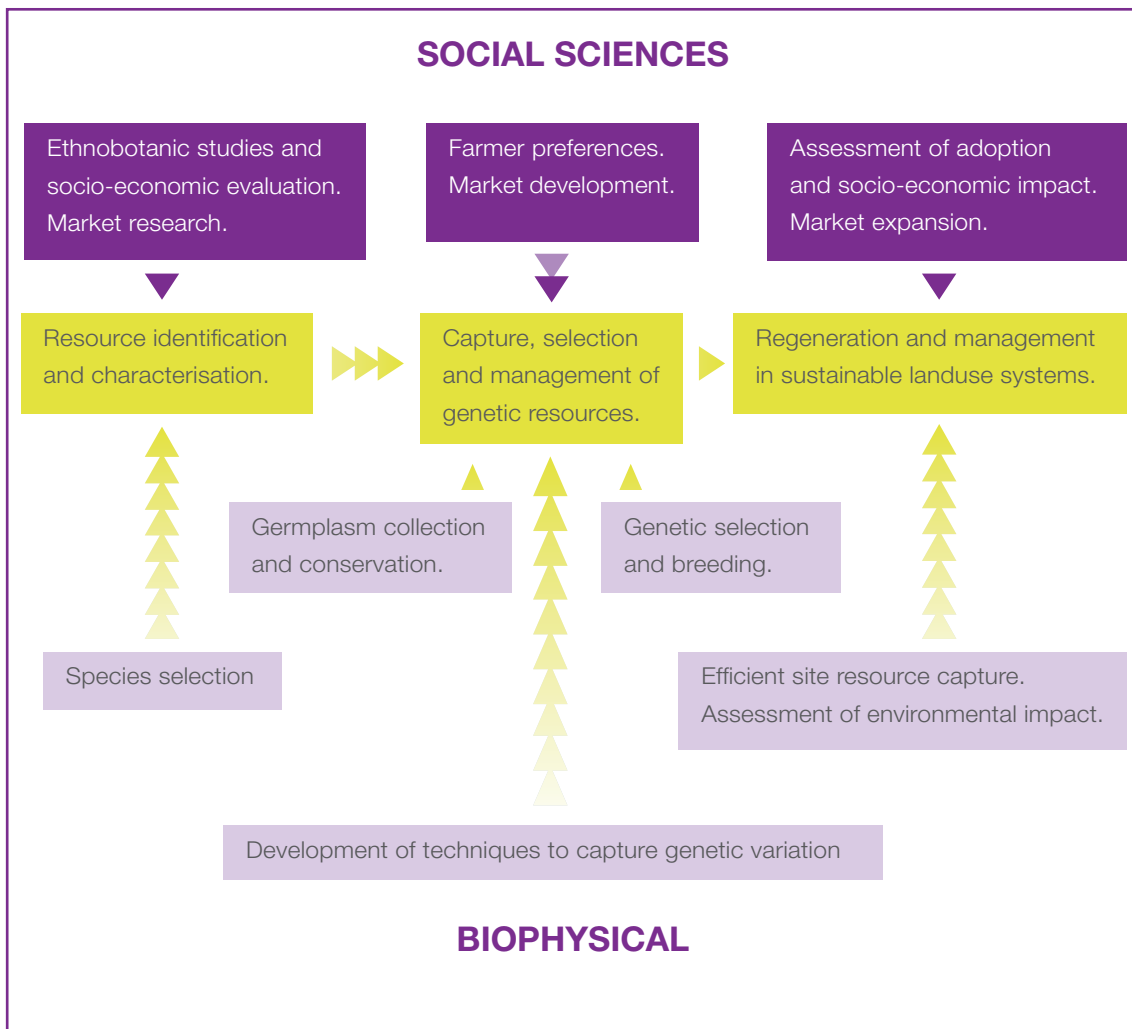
SOCIAL SCIENCES

Ethnobotanic studies and socio-economic evaluation. Market research.

Farmer preferences. Market development.

Assessment of adoption and socio-economic impact. Market expansion.

Resource identification and characterisation.

Capture, selection and management of genetic resources.

Regeneration and management in sustainable landuse systems.

Germplasm collection and conservation.

Genetic selection and breeding.

Species selection

Efficient site resource capture. Assessment of environmental impact.

Development of techniques to capture genetic variation

BIOPHYSICAL